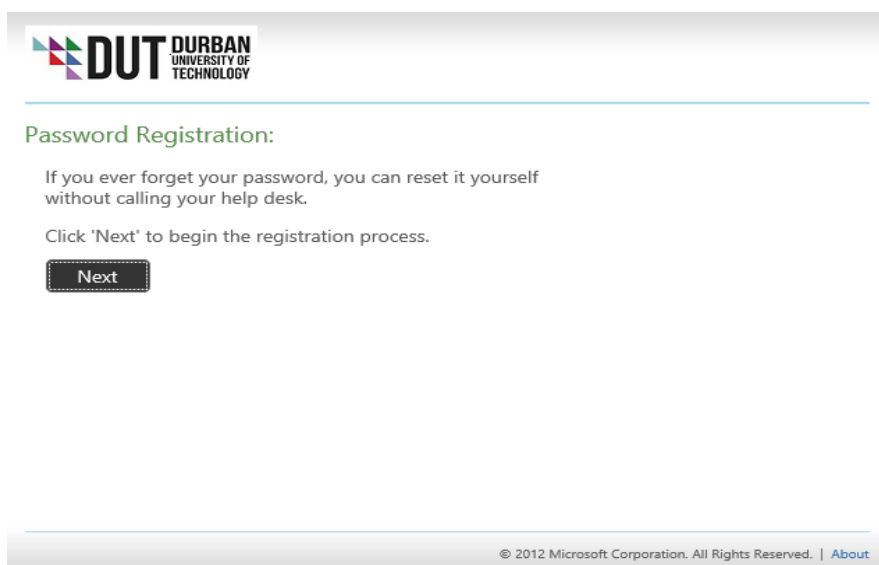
DUT DURBAN UNIVERSITY OF TECHNOLOGY

Password Registration:

If you ever forget your password, you can reset it yourself without calling your help desk.

Click 'Next' to begin the registration process.

Next

© 2012 Microsoft Corporation. All Rights Reserved. | About